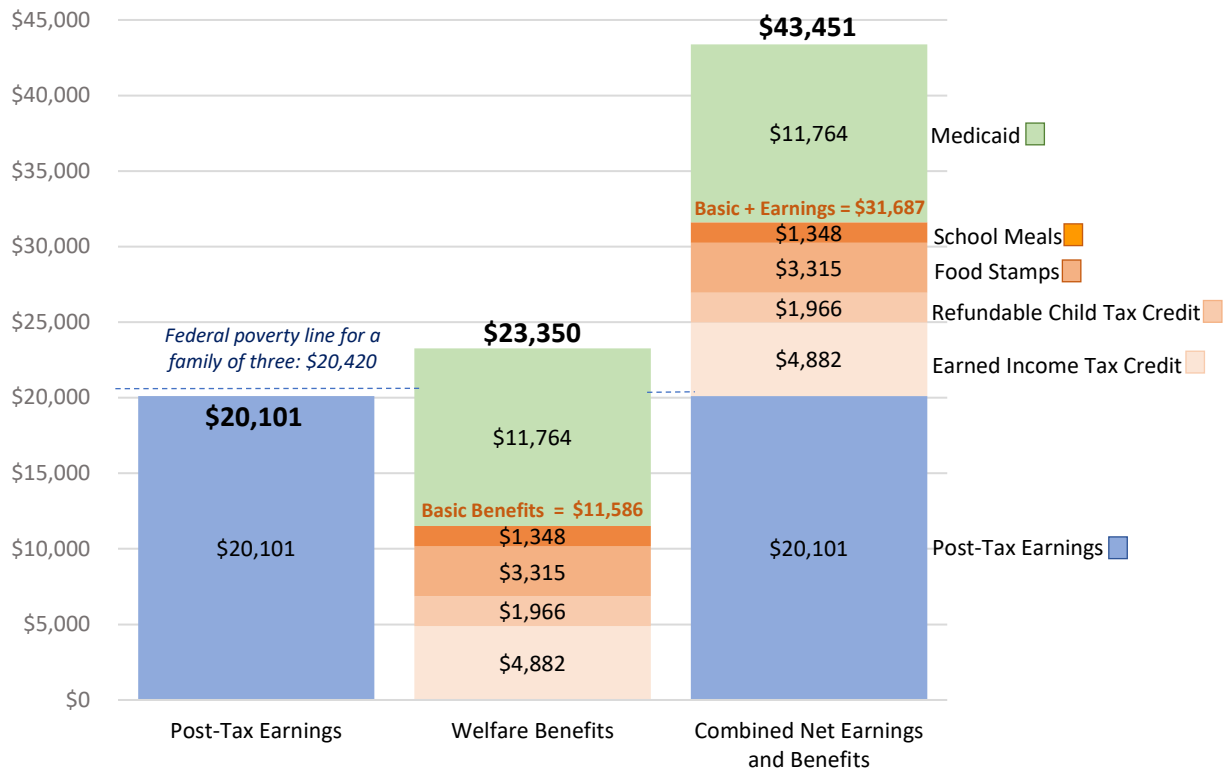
$45,000
$40,000
$35,000
$30,000
$25,000
$20,000
$15,000
$10,000
$5,000
$0

Federal poverty line for a family of three: $20,420

$20,101
$20,101

$23,350
$11,764
Basic Benefits = $11,586
$1,348
$3,315
$1,966
$4,882

$43,451
$11,764
Basic + Earnings = $31,687
$1,348
$3,315
$1,966
$4,882
$20,101

Medicaid
School Meals
Food Stamps
Refundable Child Tax Credit
Earned Income Tax Credit
Post-Tax Earnings

Post-Tax Earnings
Welfare Benefits
Combined Net Earnings and Benefits